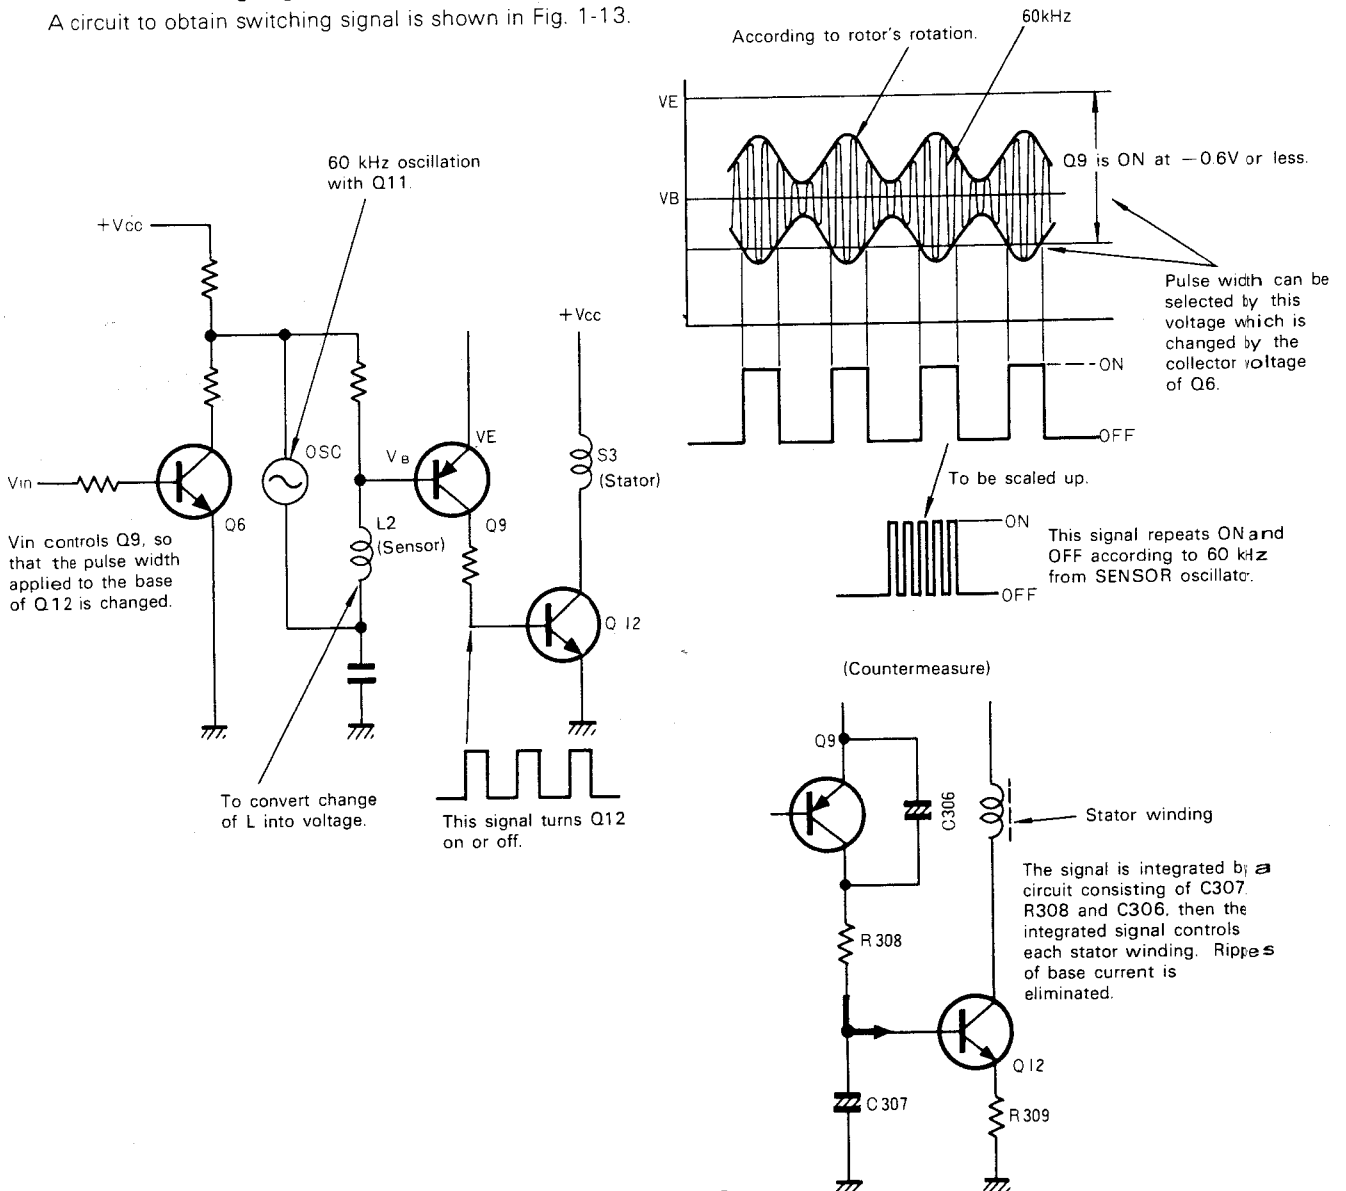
A circuit to obtain switching signal is shown in Fig. 1-13.

60 kHz oscillation with Q11.

+Vcc

OSC

$V_B$

VE

+Vcc

S3 (Stator)

Vin

Q6

L2 (Sensor)

Q9

Q 12

Vin controls Q9, so that the pulse width applied to the base of Q12 is changed.

To convert change of L into voltage.

This signal turns Q12 on or off.

According to rotor's rotation.

60kHz

VE

VB

Q9 is ON at $-0.6V$ or less.

Pulse width can be selected by this voltage which is changed by the collector voltage of Q6.

ON

OFF

To be scaled up.

ON

OFF

This signal repeats ON and OFF according to 60 kHz from SENSOR oscillatcr.

(Countermeasure)

Q9

C306

Stator winding

The signal is integrated by a circuit consisting of C307. R308 and C306, then the integrated signal controls each stator winding. Rippes of base current is eliminated.

R 308

Q 12

C 307

R 309